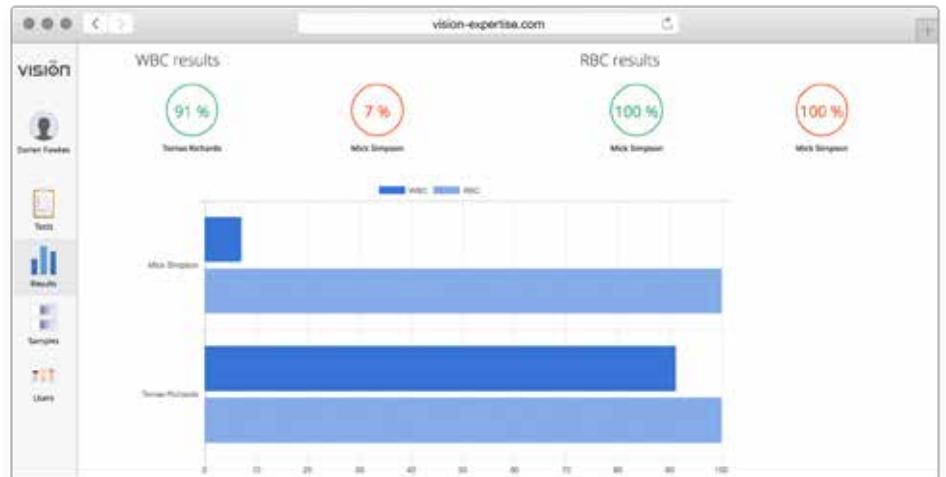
vision-expertise.com

visiŏn

Darren Fowkes

Tests

Results

Samples

Users

WBC results

91 %
Tomas Richards

7 %
Mick Simpson

RBC results

100 %
Mick Simpson

100 %
Mick Simpson

WBC RBC

Mick Simpson

Tomas Richards

0 10 20 30 40 50 60 70 80 90 100